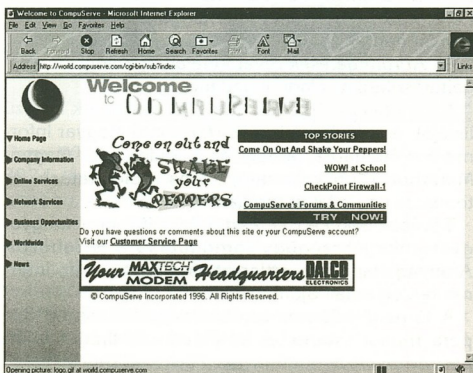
Welcome to CompuServe - Microsoft Internet Explorer

File Edit View Go Favorites Help

Back Forward Stop Refresh Home Search Favorites Print Font Mail

Address http://world.compuserve.com/cgi-bin/sub?index

Links

Welcome to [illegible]

Home Page

Company Information

Online Services

Network Services

Business Opportunities

Worldwide

News

Come on out and SHAKE your PEPPERS

TOP STORIES

Come On Out And Shake Your Peppers!

WOW! at School

CheckPoint Firewall-1

CompuServe's Forums & Communities

TRY NOW!

Do you have questions or comments about this site or your CompuServe account? Visit our Customer Service Page

Your MAXTECH MODEM Headquarters DALCO ELECTRONICS

© CompuServe Incorporated 1996. All Rights Reserved.

Opening picture: logo.gif at world.compuserve.com